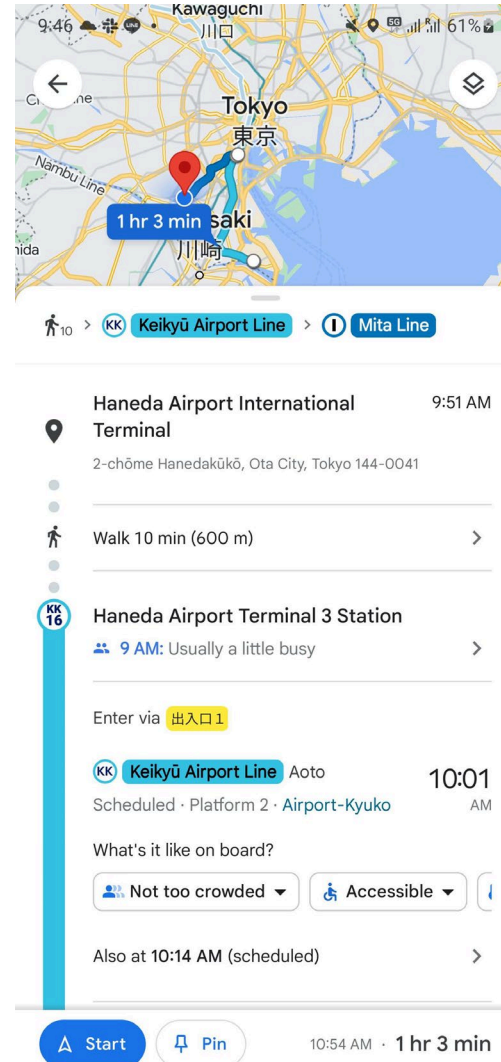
9:46 Kawaguchi 川口 61%

Tokyo
東京

Nambu Line

1 hr 3 min saki
川崎
nida

10 > KK Keikyū Airport Line > I Mita Line

Haneda Airport International Terminal 9:51 AM
2-chōme Hanedakūkō, Ota City, Tokyo 144-0041

Walk 10 min (600 m) >

KK 16 Haneda Airport Terminal 3 Station
9 AM: Usually a little busy >

Enter via 出入口1

KK Keikyū Airport Line Aoto 10:01 AM
Scheduled · Platform 2 · Airport-Kyuko

What's it like on board?
Not too crowded ▾ Accessible ▾

Also at 10:14 AM (scheduled) >

Start Pin 10:54 AM · 1 hr 3 min